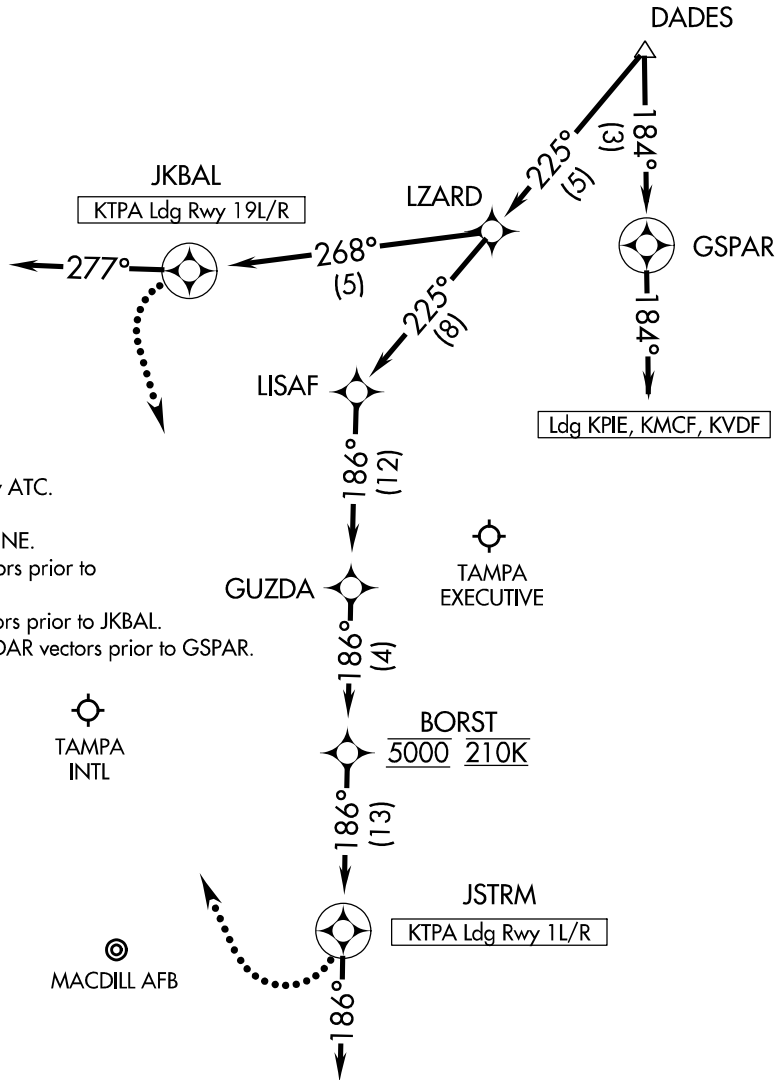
DADES

184°
(3)

225°
(5)

JKBAL

KTPA Ldg Rwy 19L/R

LZARD

GSPAR

277°

268°
(5)

225°
(8)

184°

LISAF

Ldg KPIE, KMCF, KVDF

186°
(12)

ATC.

NE.
ors prior to

GUZDA

TAMPA
EXECUTIVE

ors prior to JKBAL.
DAR vectors prior to GSPAR.

186°
(4)

TAMPA
INTL

BORST
5000 210K

186°
(13)

JSTRM

KTPA Ldg Rwy 1L/R

MACDILL AFB

186°